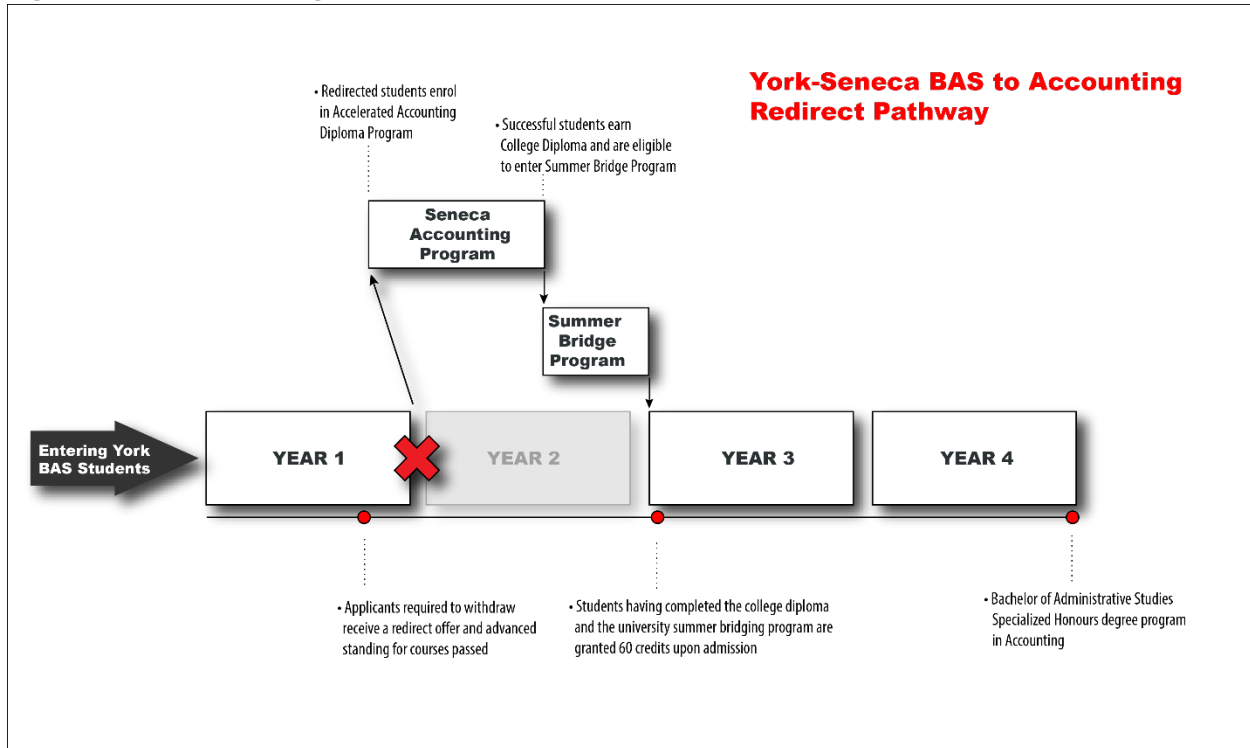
York-Seneca BAS to Accounting Redirect Pathway

• Redirected students enrol in Accelerated Accounting Diploma Program

• Successful students earn College Diploma and are eligible to enter Summer Bridge Program

Seneca Accounting Program

Summer Bridge Program

Entering York BAS Students

YEAR 1

YEAR 2

YEAR 3

YEAR 4

• Applicants required to withdraw receive a redirect offer and advanced standing for courses passed

• Students having completed the college diploma and the university summer bridging program are granted 60 credits upon admission

• Bachelor of Administrative Studies Specialized Honours degree program in Accounting